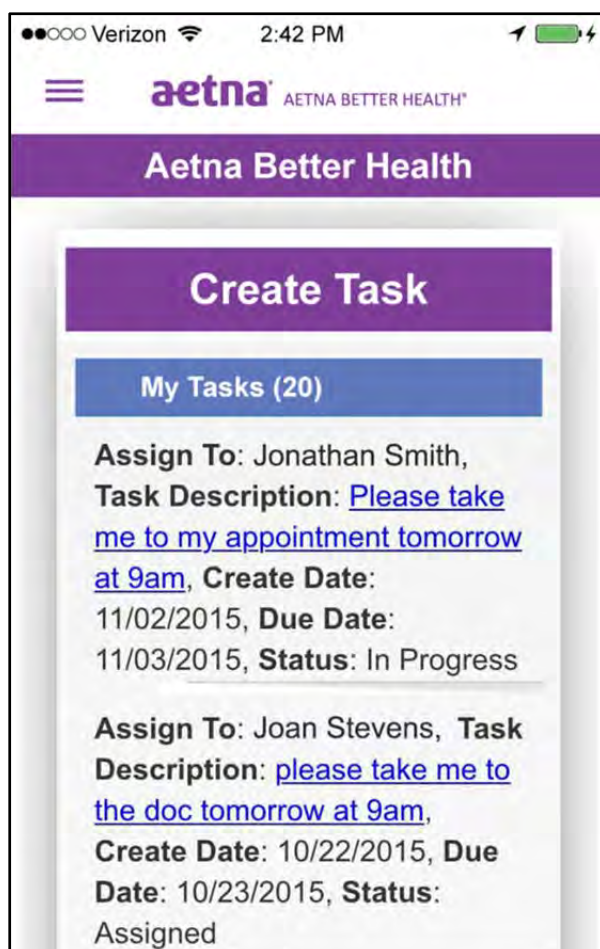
●●○○○ Verizon 2:42 PM

aetna AETNA BETTER HEALTH®

Aetna Better Health

Create Task

My Tasks (20)

Assign To: Jonathan Smith, Task Description: Please take me to my appointment tomorrow at 9am, Create Date: 11/02/2015, Due Date: 11/03/2015, Status: In Progress

Assign To: Joan Stevens, Task Description: please take me to the doc tomorrow at 9am, Create Date: 10/22/2015, Due Date: 10/23/2015, Status: Assigned